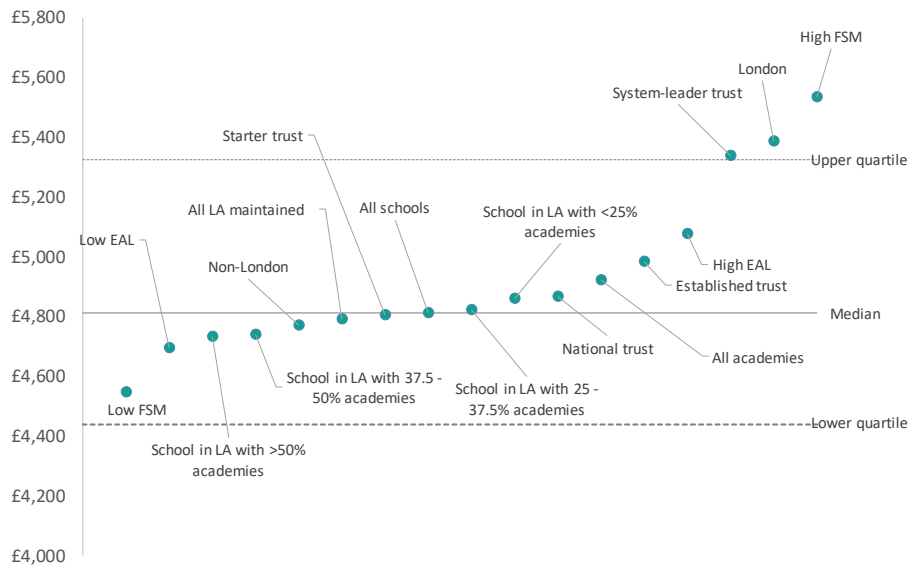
£5,800
£5,600
£5,400
£5,200
£5,000
£4,800
£4,600
£4,400
£4,200
£4,000

High FSM
London
System-leader trust
Upper quartile
Starter trust
All LA maintained
All schools
School in LA with <25% academies
Low EAL
High EAL
Established trust
Non-London
Median
National trust
All academies
School in LA with 37.5 - 50% academies
School in LA with 25 - 37.5% academies
Low FSM
Lower quartile
School in LA with >50% academies